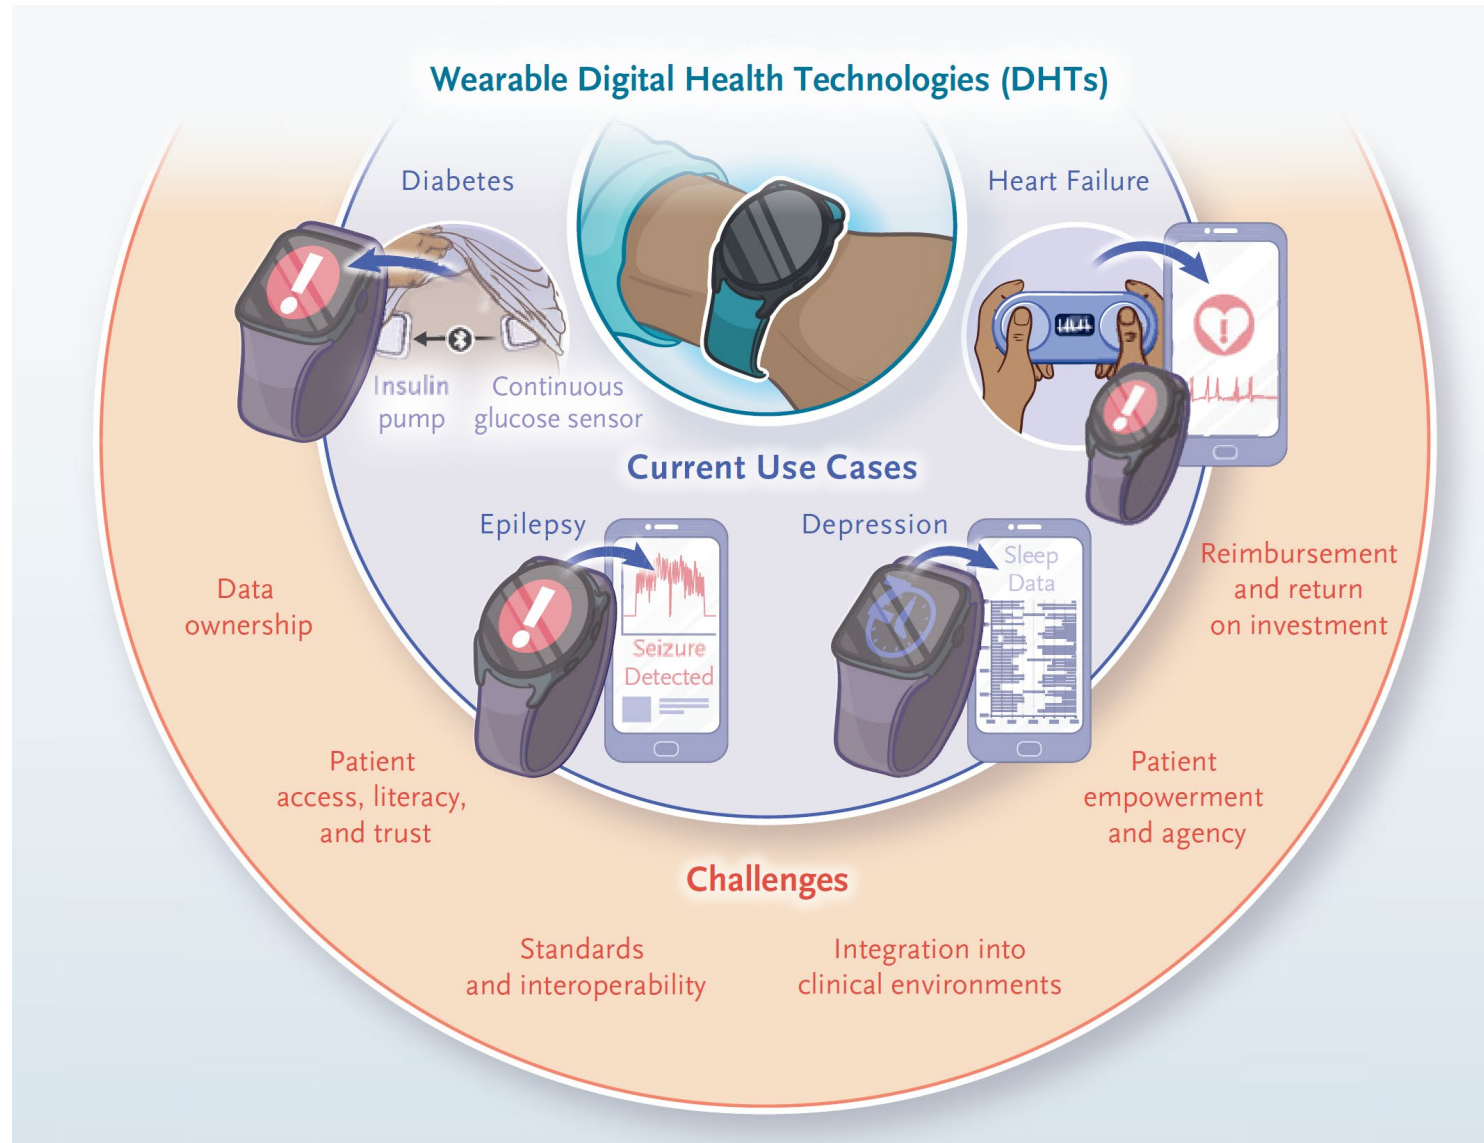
Wearable Digital Health Technologies (DHTs)

Diabetes

Insulin pump

Continuous glucose sensor

Heart Failure

Current Use Cases

Epilepsy

Seizure Detected

Depression

Sleep Data

Data ownership

Reimbursement and return on investment

Patient access, literacy, and trust

Patient empowerment and agency

Challenges

Standards and interoperability

Integration into clinical environments